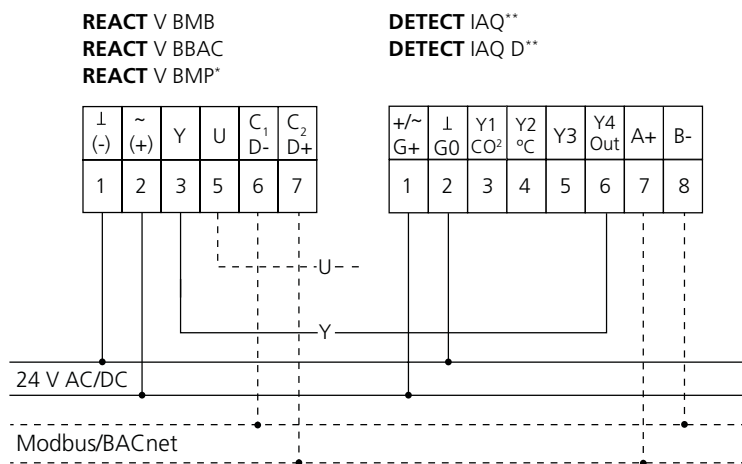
**REACT** V BMB
**REACT** V BBAC
**REACT** V BMP*

**DETECT** IAQ**
**DETECT** IAQ D**

| ⊥ (-) | ~ (+) | Y | U | $C_1$ D- | $C_2$ D+ |
|---|---|---|---|---|---|
| 1 | 2 | 3 | 5 | 6 | 7 |

| +/~ G+ | ⊥ G0 | Y1 $CO^2$ | Y2 °C | Y3 | Y4 Out | A+ | B- |
|---|---|---|---|---|---|---|---|
| 1 | 2 | 3 | 4 | 5 | 6 | 7 | 8 |

U

Y

24 V AC/DC

Modbus/BACnet